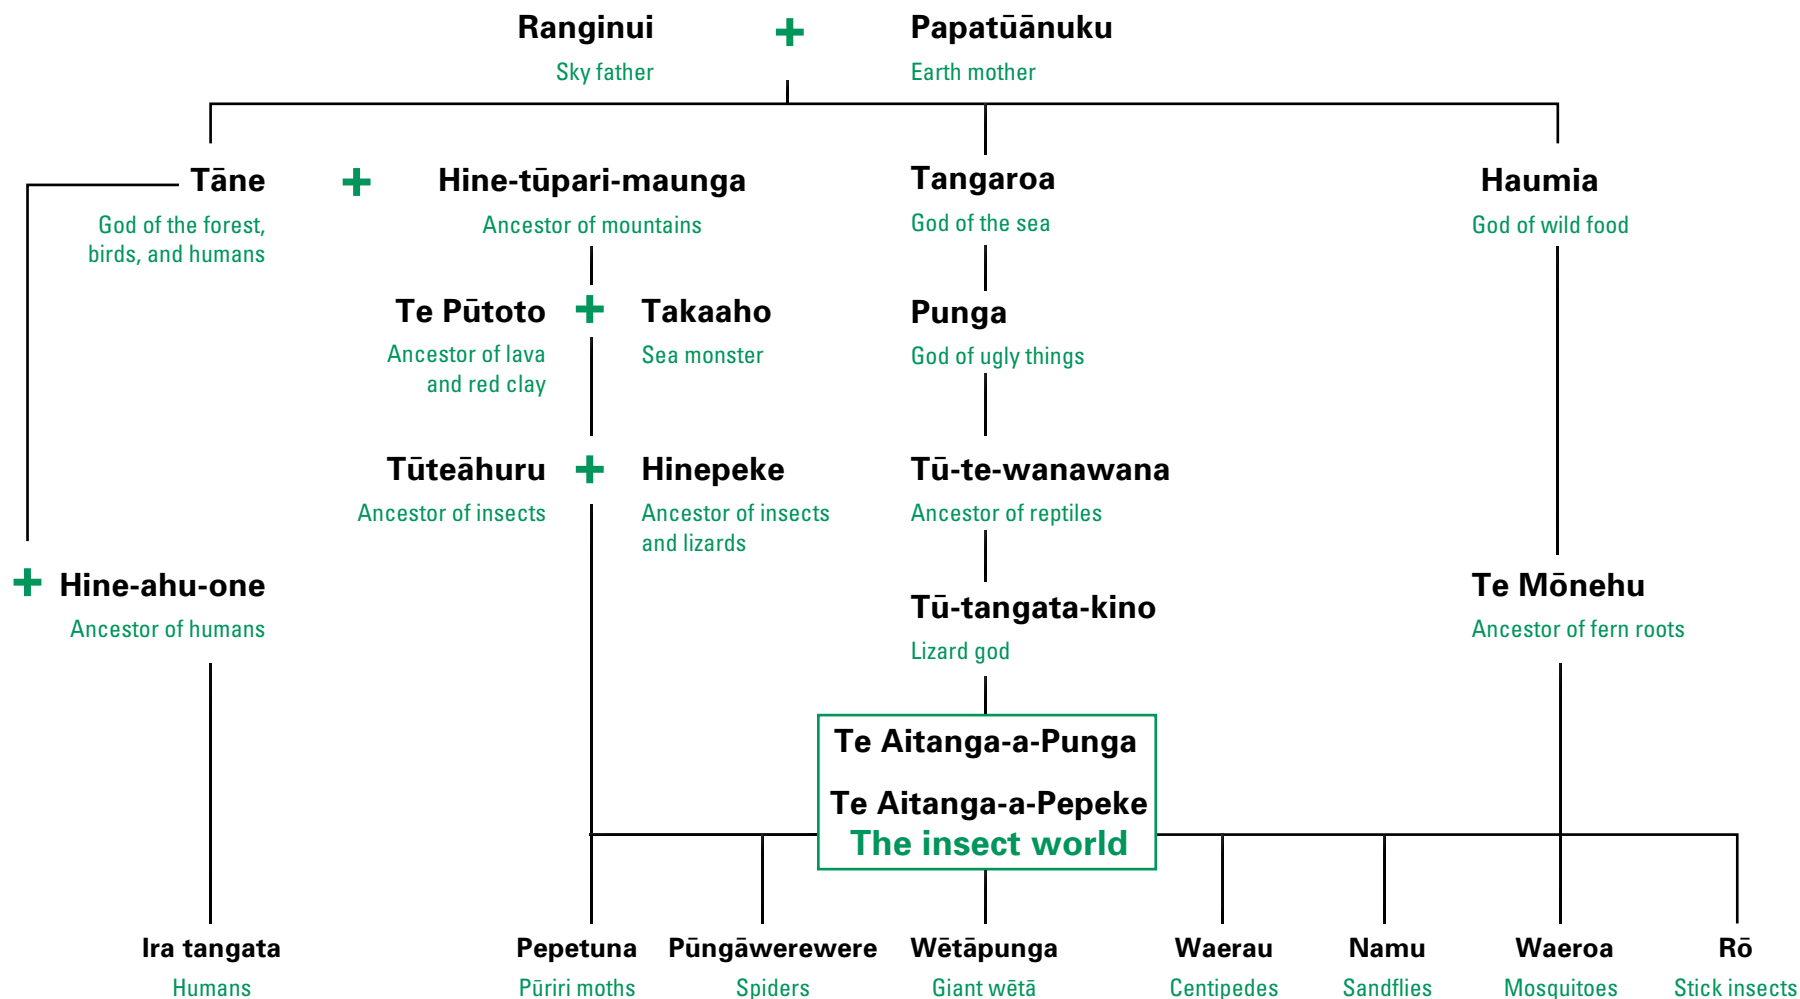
Ranginui + Papatūānuku
Sky father
Earth mother

Tāne
God of the forest, birds, and humans

+ Hine-tūpari-maunga
Ancestor of mountains

Tangaroa
God of the sea

Haumia
God of wild food

Te Pūtoto
Ancestor of lava and red clay
+ Takaaho
Sea monster

Punga
God of ugly things

Tūteāhuru
Ancestor of insects
+ Hinepeke
Ancestor of insects and lizards

Tū-te-wanawana
Ancestor of reptiles

+ Hine-ahu-one
Ancestor of humans

Tū-tangata-kino
Lizard god

Te Mōnehu
Ancestor of fern roots

Te Aitanga-a-Punga
Te Aitanga-a-Pepeke
The insect world

Ira tangata
Humans

Pepetuna
Pūriri moths

Pūngāwerewere
Spiders

Wētāpunga
Giant wētā

Waerau
Centipedes

Namu
Sandflies

Waeroa
Mosquitoes

Rō
Stick insects